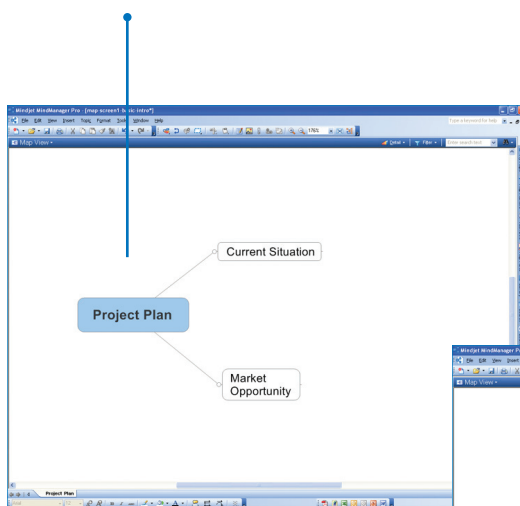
Mindjet MindManager Pro - [map screen1 basic intro*]
File Edit View Insert Tools Format Tools Window Help
Type a keyword for help
Map View
Filter
Enter search text
Current Situation
Project Plan
Market Opportunity
Project Plan
Mindjet MindManager Pro
File Edit View Insert
Map View